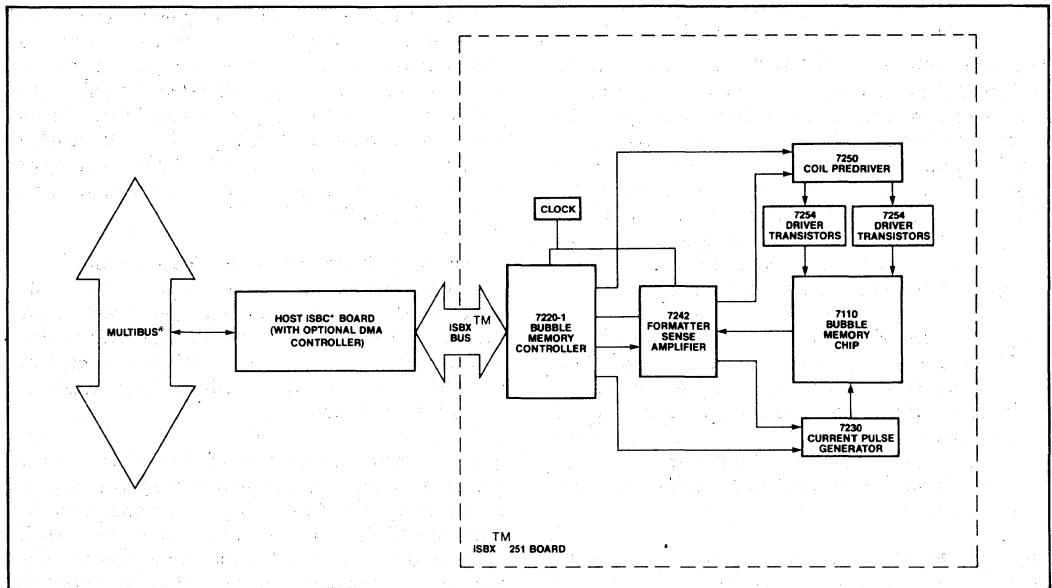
MULTIBUS®

HOST ISBC* BOARD (WITH OPTIONAL DMA CONTROLLER)

ISBX TM BUS

CLOCK

7220-1 BUBBLE MEMORY CONTROLLER

7242 FORMATTER SENSE AMPLIFIER

7250 COIL PREDRIVER

7254 DRIVER TRANSISTORS

7254 DRIVER TRANSISTORS

7110 BUBBLE MEMORY CHIP

7230 CURRENT PULSE GENERATOR

TM
ISBX 251 BOARD